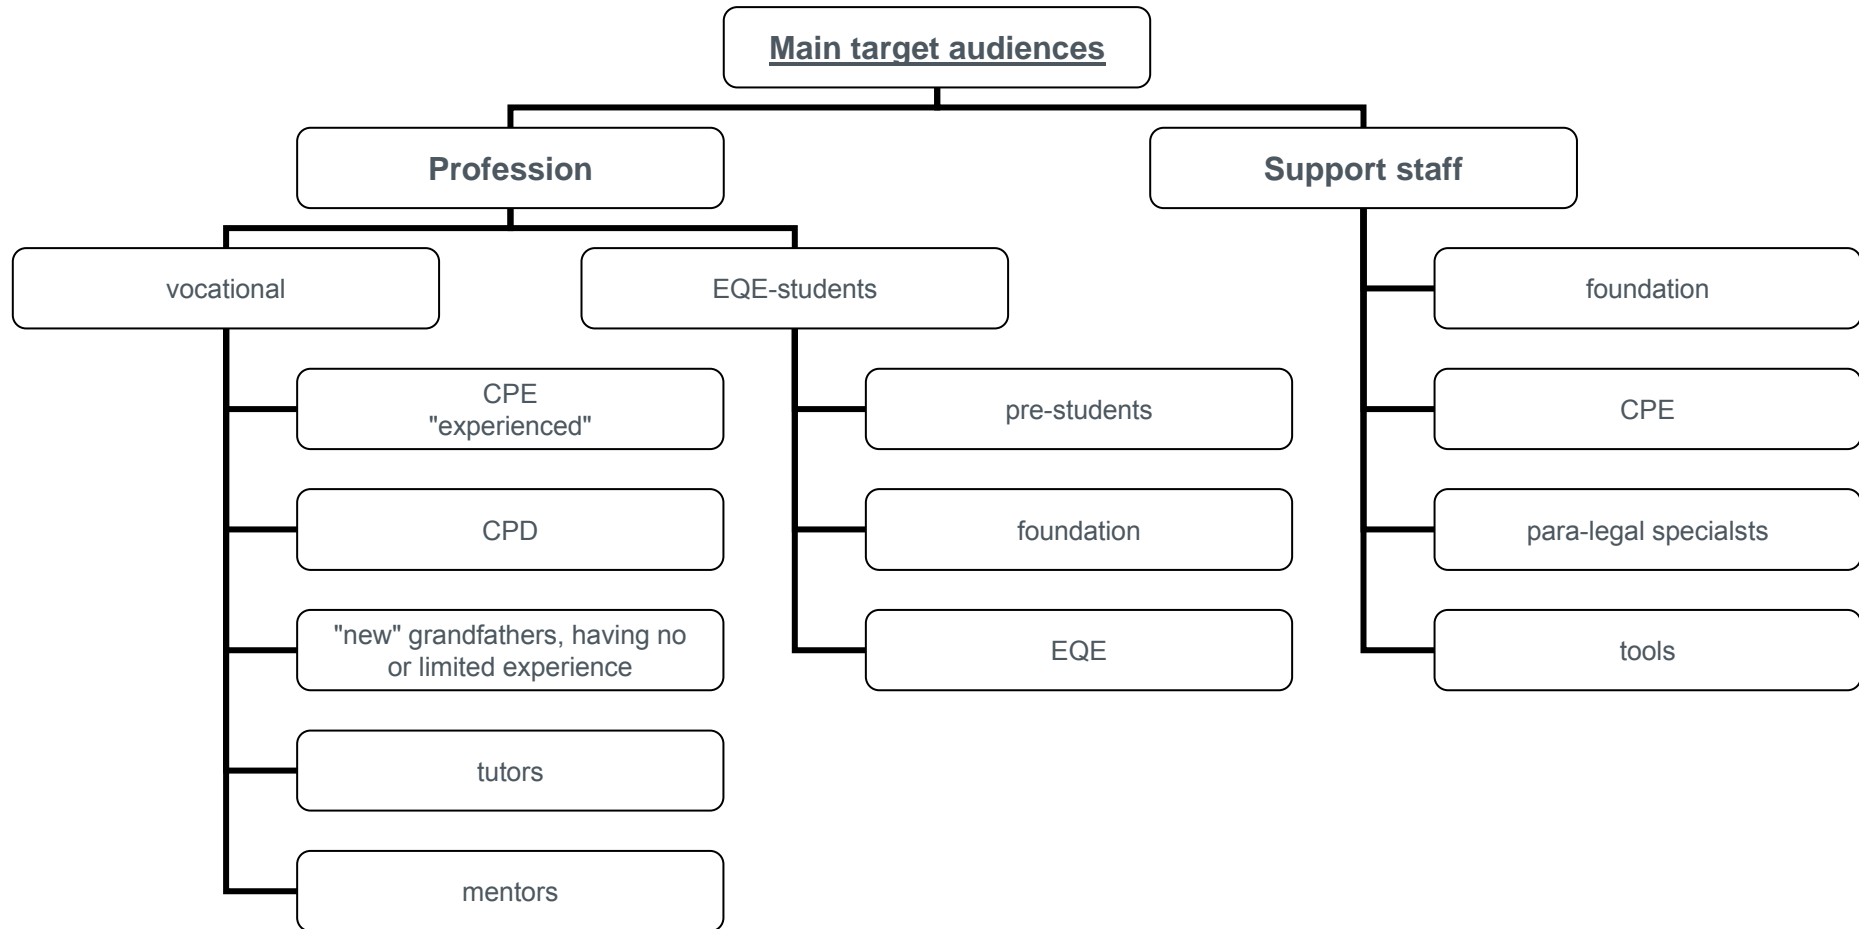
Main target audiences

Profession

Support staff

vocational

EQE-students

CPE
"experienced"

CPD

"new" grandfathers, having no or limited experience

tutors

mentors

pre-students

foundation

EQE

foundation

CPE

para-legal specialsts

tools